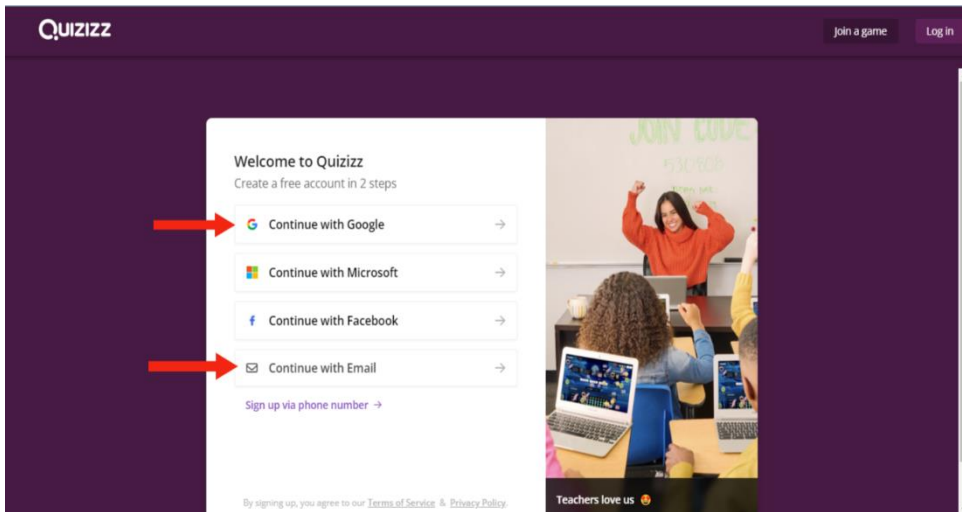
Quizizz

Join a game

Log in

Welcome to Quizizz

Create a free account in 2 steps

Continue with Google

Continue with Microsoft

Continue with Facebook

Continue with Email

Sign up via phone number →

By signing up, you agree to our Terms of Service & Privacy Policy.

JOIN CODE

Teachers love us 😍